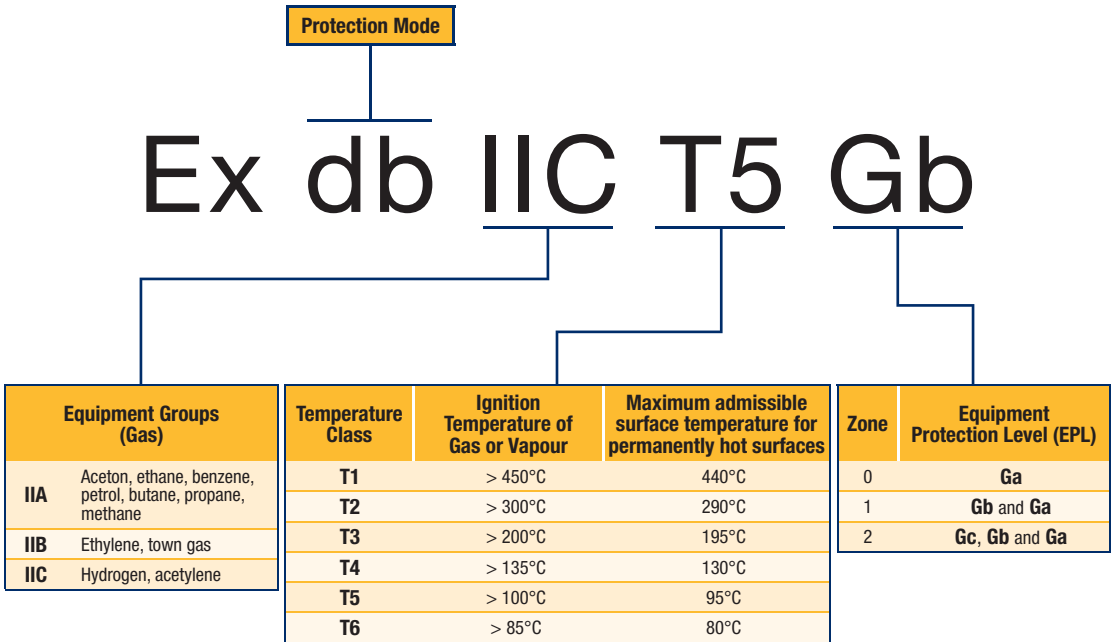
Protection Mode

Ex db IIC T5 Gb

| Equipment Groups (Gas) | |
|---|---|
| IIA | Aceton, ethane, benzene, petrol, butane, propane, methane |
| IIB | Ethylene, town gas |
| IIC | Hydrogen, acetylene |

| Temperature Class | Ignition Temperature of Gas or Vapour | Maximum admissible surface temperature for permanently hot surfaces |
|---|---|---|
| T1 | > 450°C | 440°C |
| T2 | > 300°C | 290°C |
| T3 | > 200°C | 195°C |
| T4 | > 135°C | 130°C |
| T5 | > 100°C | 95°C |
| T6 | > 85°C | 80°C |

| Zone | Equipment Protection Level (EPL) |
|---|---|
| 0 | Ga |
| 1 | Gb and Ga |
| 2 | Gc, Gb and Ga |